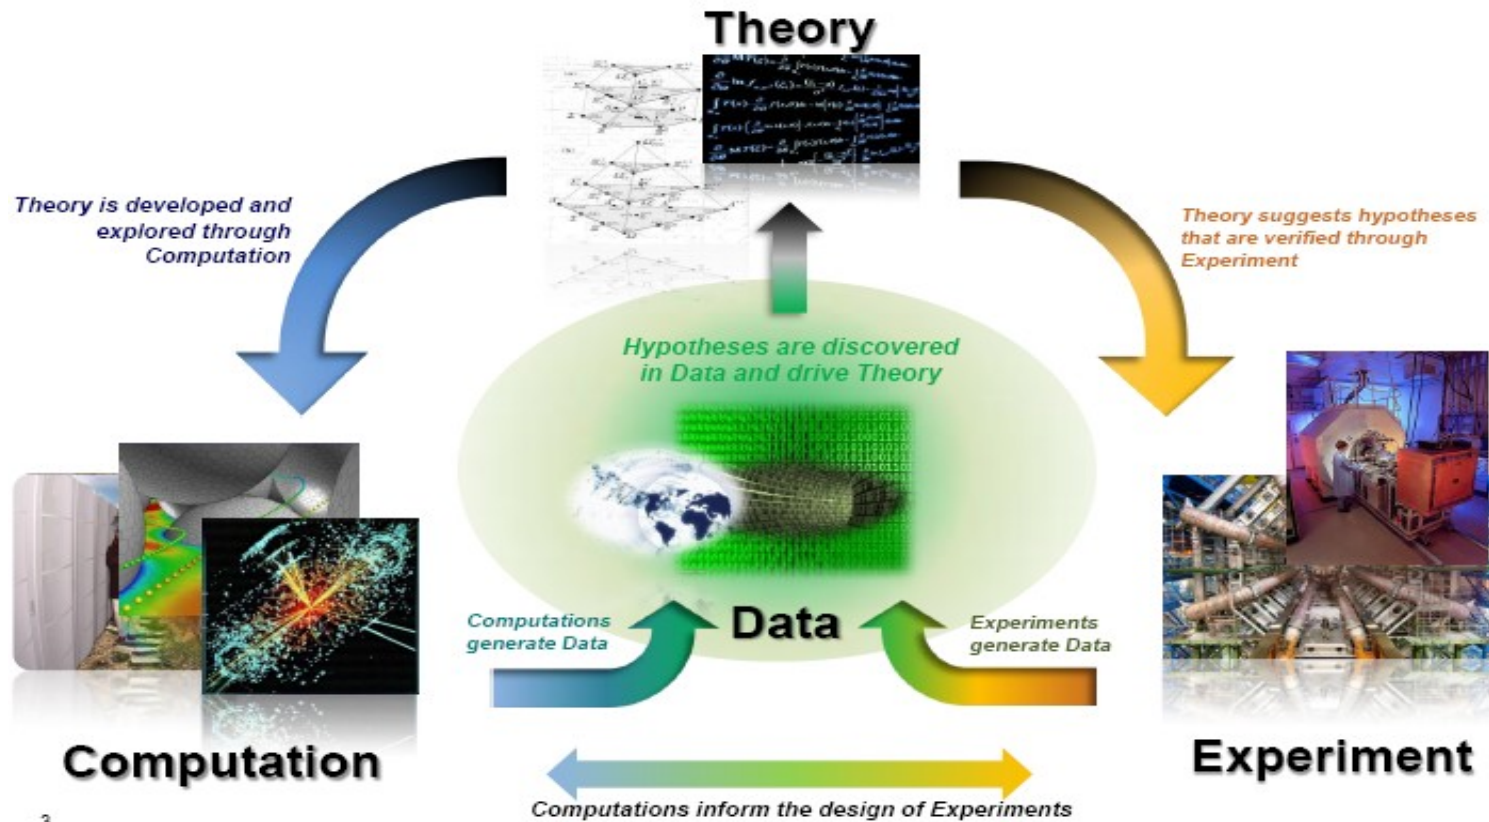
Theory

Theory is developed and explored through Computation

Theory suggests hypotheses that are verified through Experiment

Hypotheses are discovered in Data and drive Theory

Computations generate Data

Data

Experiments generate Data

Computation

Experiment

Computations inform the design of Experiments

3